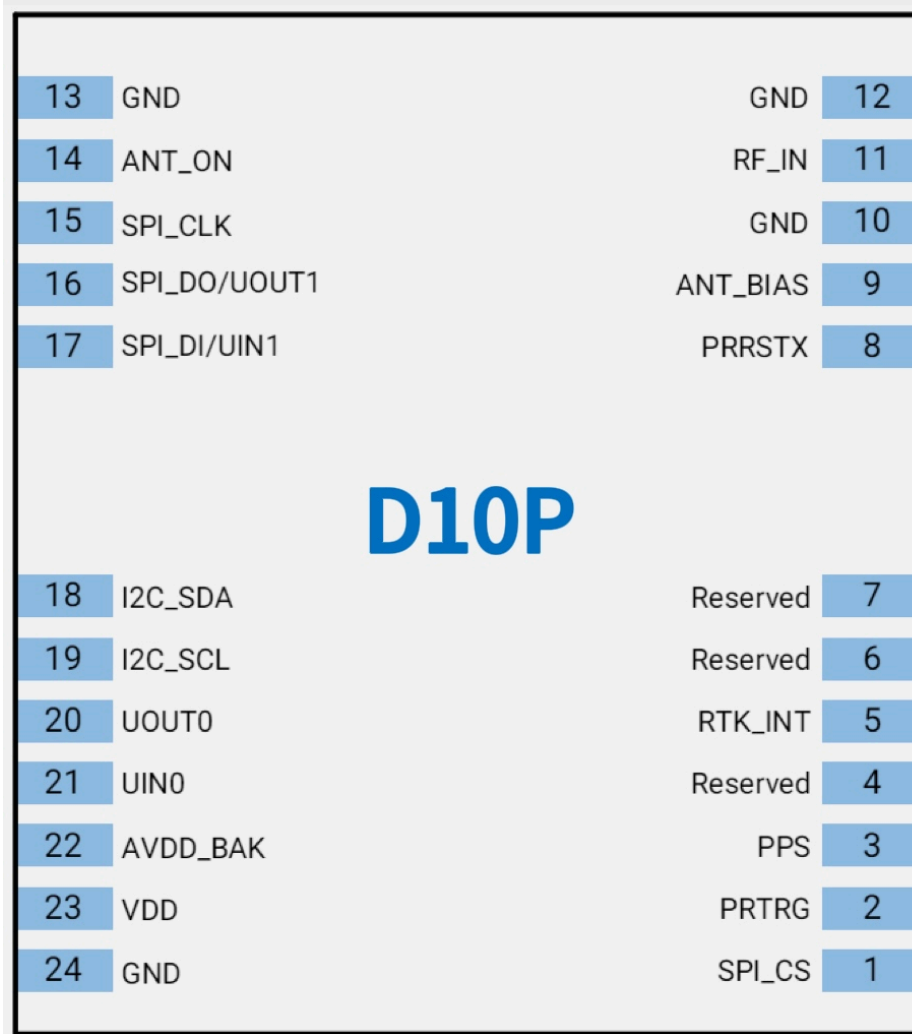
13 GND
14 ANT_ON
15 SPI_CLK
16 SPI_DO/UOUT1
17 SPI_DI/UIN1

GND 12
RF_IN 11
GND 10
ANT_BIAS 9
PRRSTX 8

D10P

18 I2C_SDA
19 I2C_SCL
20 UOUT0
21 UIN0
22 AVDD_BAK
23 VDD
24 GND

Reserved 7
Reserved 6
RTK_INT 5
Reserved 4
PPS 3
PRTRG 2
SPI_CS 1